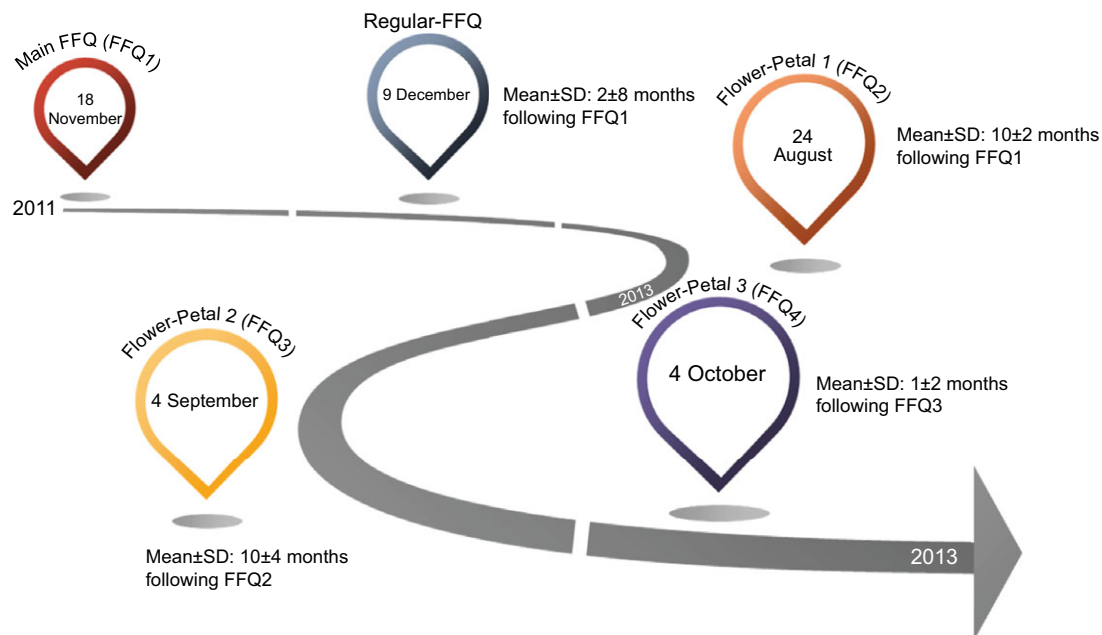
Main FFQ (FFQ1)
18 November

Regular-FFQ
9 December
Mean±SD: 2±8 months following FFQ1

Flower-Petal 1 (FFQ2)
24 August
Mean±SD: 10±2 months following FFQ1

2011

2013

Flower-Petal 2 (FFQ3)
4 September
Mean±SD: 10±4 months following FFQ2

Flower-Petal 3 (FFQ4)
4 October
Mean±SD: 1±2 months following FFQ3

2013